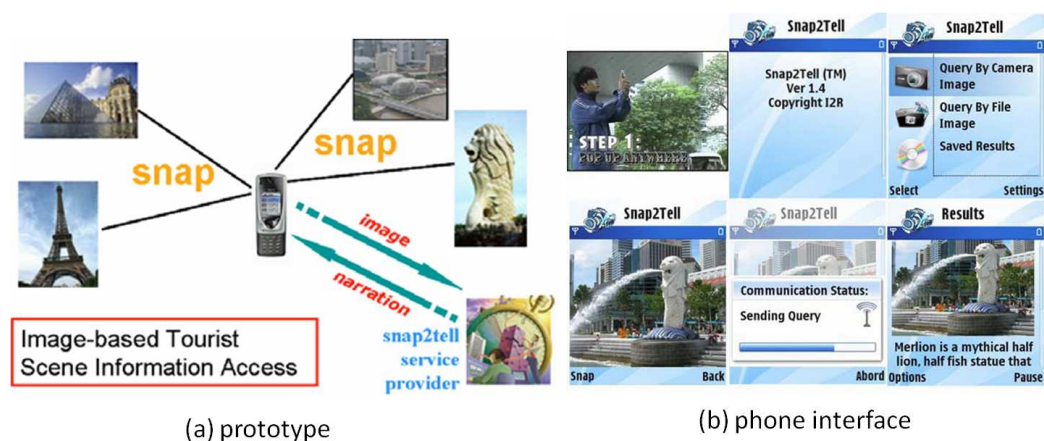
snap

snap

image

narration

snap2tell service provider

Image-based Tourist Scene Information Access

(a) prototype

STEP 1:
POP UP ANYWHERE

Snap2Tell

Snap2Tell (TM)
Ver 1.4
Copyright I2R

Snap2Tell

Query By Camera Image

Query By File Image

Saved Results

Select

Settings

Snap2Tell

Snap

Back

Snap2Tell

Communication Status:

Sending Query

Abord

Results

Merlion is a mythical half lion, half fish statue that

Options

Pause

(b) phone interface